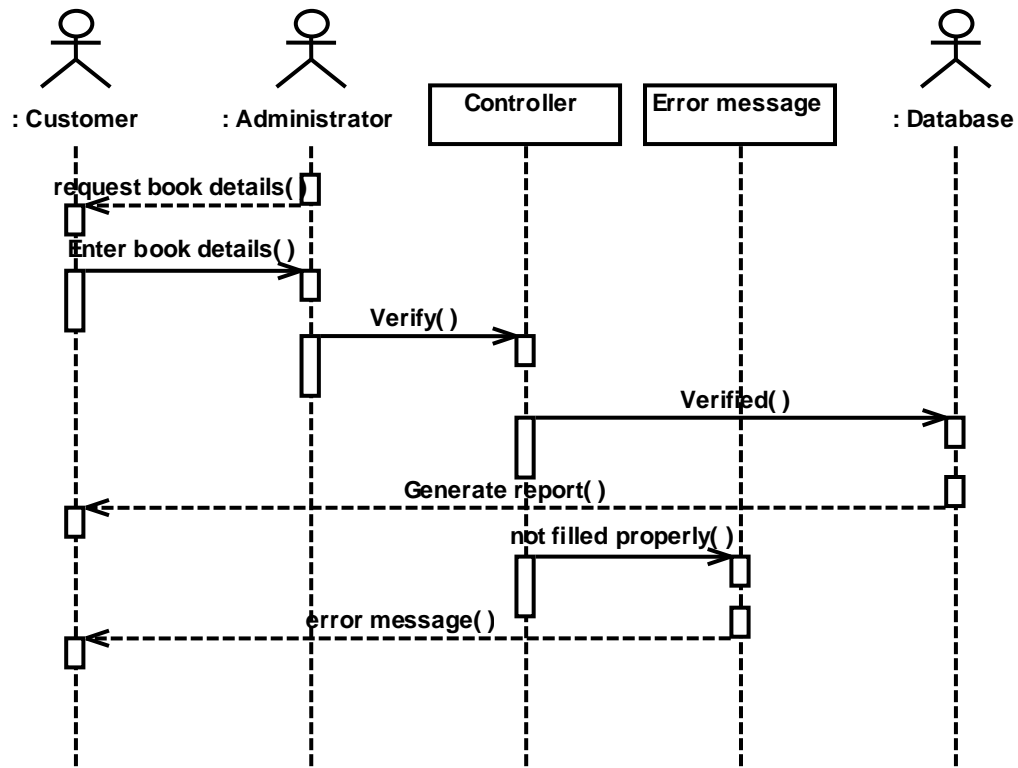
: Customer

: Administrator

Controller

Error message

: Database

request book details( )

Enter book details( )

Verify( )

Verified( )

Generate report( )

not filled properly( )

error message( )